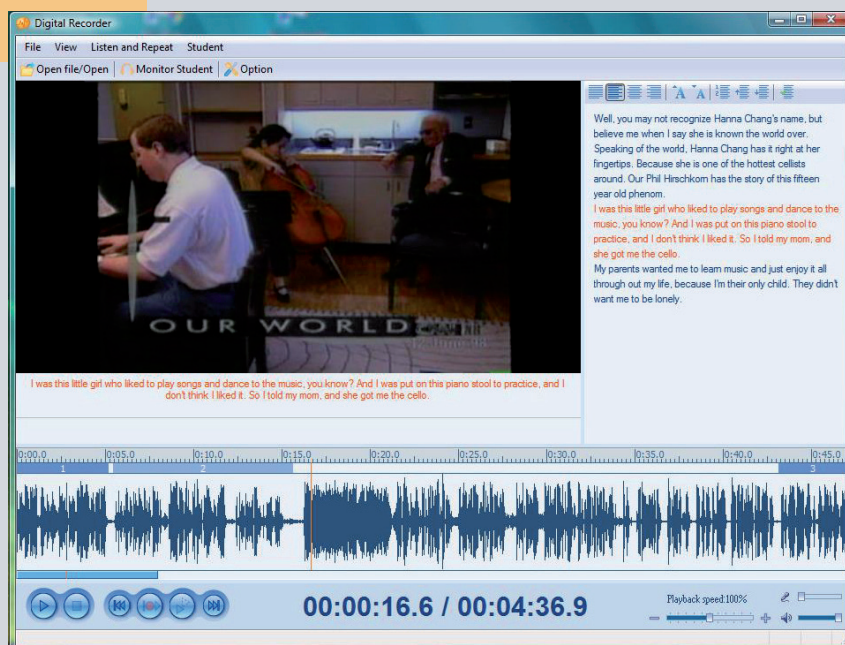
Digital Recorder

File View Listen and Repeat Student

Open file/Open Monitor Student Option

OUR WORLD

Well, you may not recognize Hanna Chang's name, but believe me when I say she is known the world over. Speaking of the world, Hanna Chang has it right at her fingertips. Because she is one of the hottest cellists around. Our Phil Hirschkorn has the story of this fifteen year old phenom.
I was this little girl who liked to play songs and dance to the music, you know? And I was put on this piano stool to practice, and I don't think I liked it. So I told my mom, and she got me the cello.
My parents wanted me to learn music and just enjoy it all through out my life, because I'm their only child. They didn't want me to be lonely.

I was this little girl who liked to play songs and dance to the music, you know? And I was put on this piano stool to practice, and I don't think I liked it. So I told my mom, and she got me the cello.

0:00.0 0:05.0 0:10.0 0:15.0 0:20.0 0:25.0 0:30.0 0:35.0 0:40.0 0:45.0

1 2 3

00:00:16.6 / 00:04:36.9

Playback speed:100%